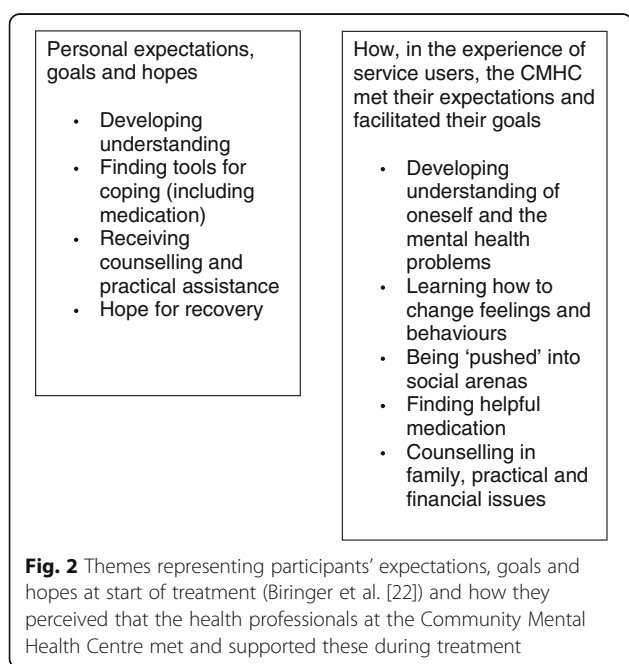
Personal expectations, goals and hopes

- Developing understanding
- Finding tools for coping (including medication)
- Receiving counselling and practical assistance
- Hope for recovery

How, in the experience of service users, the CMHC met their expectations and facilitated their goals

- Developing understanding of oneself and the mental health problems
- Learning how to change feelings and behaviours
- Being 'pushed' into social arenas
- Finding helpful medication
- Counselling in family, practical and financial issues

**Fig. 2** Themes representing participants' expectations, goals and hopes at start of treatment (Biringer et al. [22]) and how they perceived that the health professionals at the Community Mental Health Centre met and supported these during treatment